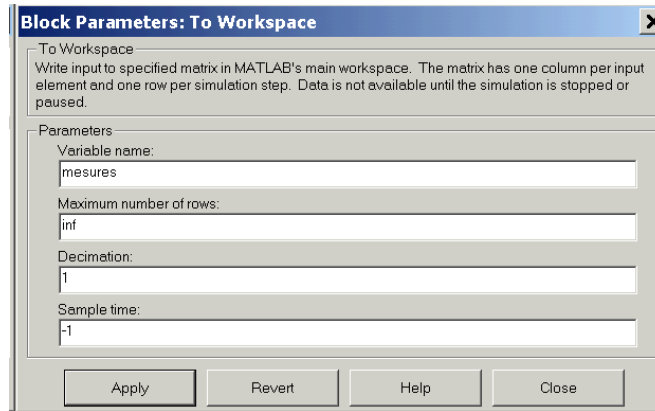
Block Parameters: To Workspace

To Workspace
Write input to specified matrix in MATLAB's main workspace. The matrix has one column per input element and one row per simulation step. Data is not available until the simulation is stopped or paused.

Parameters
Variable name:
mesures
Maximum number of rows:
inf
Decimation:
1
Sample time:
-1

Apply Revert Help Close